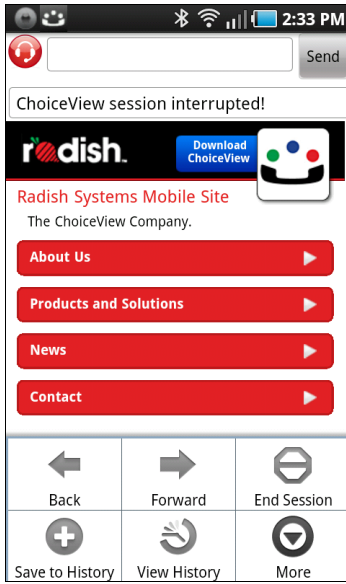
2:33 PM

Send

ChoiceView session interrupted!

radish.

Download ChoiceView

Radish Systems Mobile Site

The ChoiceView Company.

About Us

Products and Solutions

News

Contact

Back

Forward

End Session

Save to History

View History

More